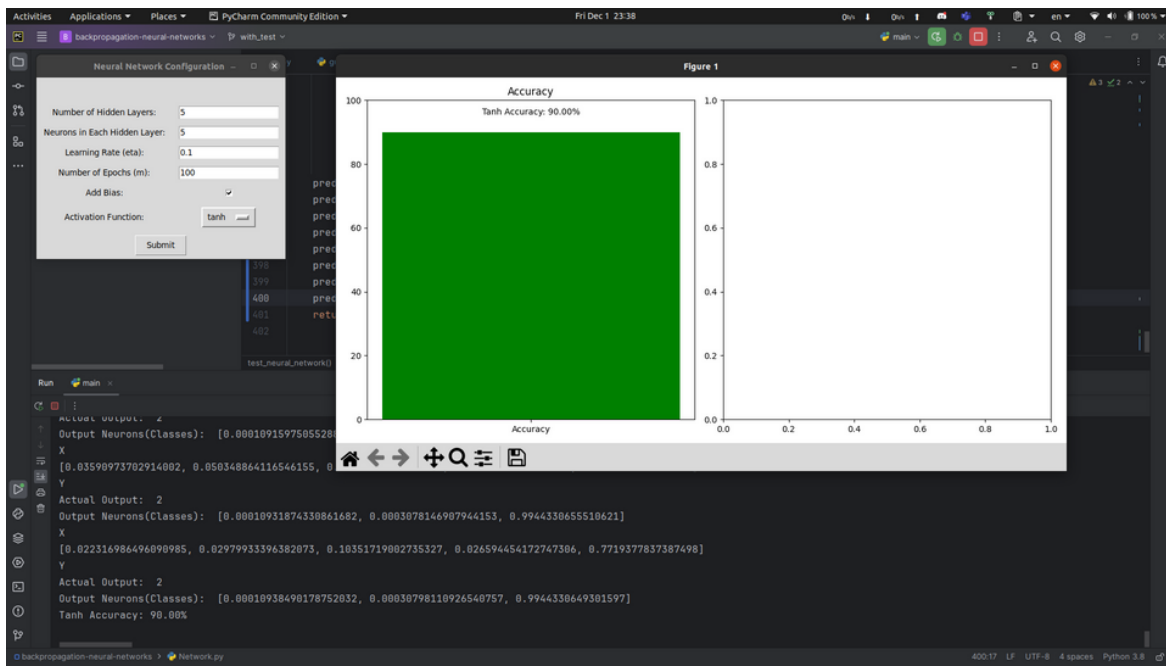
Activities Applications ▾ Places ▾ PyCharm Community Edition ▾ Fri Dec 1 23:38 en ▾ 100 % ▾

backpropagation-neural-networks ∨ with_test ∨ main ∨

Neural Network Configuration

Number of Hidden Layers: 5
Neurons in Each Hidden Layer: 5
Learning Rate (eta): 0.1
Number of Epochs (m): 100
Add Bias: ✓
Activation Function: tanh
Submit

Figure 1

Accuracy
Tanh Accuracy: 90.00%
100
80
60
40
20
0
Accuracy

1.0
0.8
0.6
0.4
0.2
0.0
0.0 0.2 0.4 0.6 0.8 1.0

pred
pred
pred
pred
pred
398 pred
399 pred
400 pred
401 retu
402

test_neural_network()

Run main

Actual Output: 2
Output Neurons(Classes): [0.000109159750552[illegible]
X
[0.03590973702914002, 0.050348864116546155, 0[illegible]
Y
Actual Output: 2
Output Neurons(Classes): [0.00010931874330861682, 0.0003078146907944153, 0.9944330655510621]
X
[0.022316986496090985, 0.02979933396382073, 0.10351719002735327, 0.026594454172747306, 0.7719377837387498]
Y
Actual Output: 2
Output Neurons(Classes): [0.00010938490178752032, 0.00030798110926540757, 0.9944330649301597]
Tanh Accuracy: 90.00%

backpropagation-neural-networks > Network.py

400:17 LF UTF-8 4 spaces Python 3.8